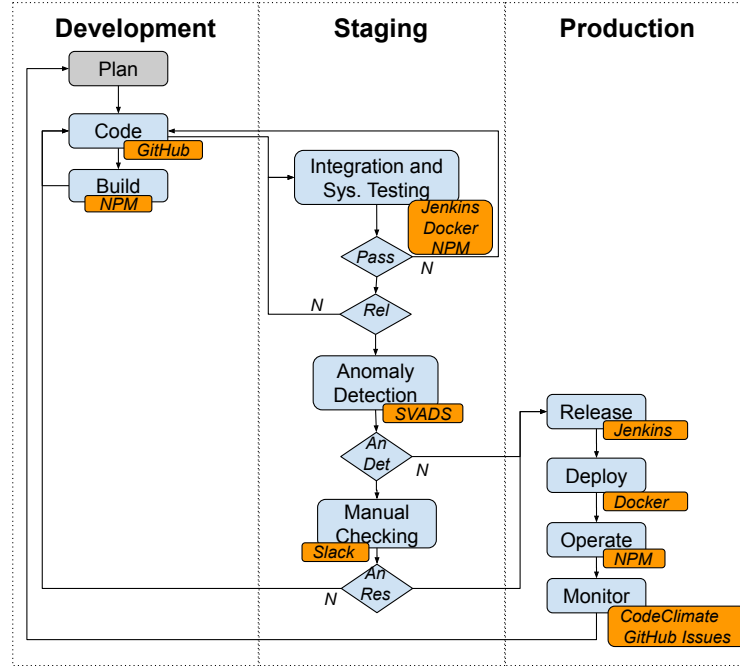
Development

Staging

Production

Plan

Code

GitHub

Build

NPM

Integration and Sys. Testing

Jenkins Docker NPM

Pass

N

N

Rel

Anomaly Detection

SVADS

An Det

N

Manual Checking

Slack

An Res

N

Release

Jenkins

Deploy

Docker

Operate

NPM

Monitor

CodeClimate GitHub Issues